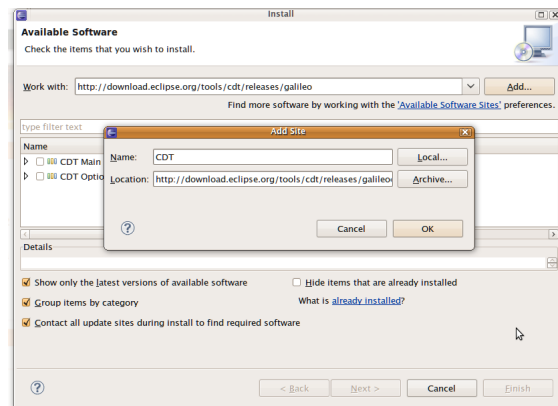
Install

Available Software

Check the items that you wish to install.

Work with: http://download.eclipse.org/tools/cdt/releases/galileo

Add...

Find more software by working with the 'Available Software Sites' preferences.

type filter text

Name

CDT Main

CDT Optio

Add Site

Name: CDT

Local...

Location: http://download.eclipse.org/tools/cdt/releases/galileo

Archive...

Cancel

OK

Details

Show only the latest versions of available software

Hide items that are already installed

Group items by category

What is already installed?

Contact all update sites during install to find required software

< Back

Next >

Cancel

Finish